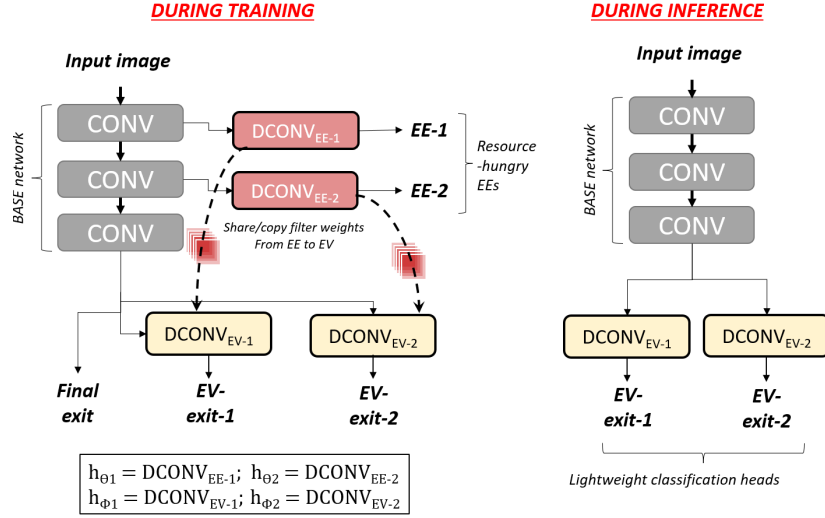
DURING TRAINING

Input image

BASE network

CONV

CONV

CONV

DCONV$_{EE-1}$

EE-1

DCONV$_{EE-2}$

EE-2

Resource -hungry EEs

Share/copy filter weights From EE to EV

DCONV$_{EV-1}$

DCONV$_{EV-2}$

Final exit

EV-exit-1

EV-exit-2

$h_{\Theta 1} = DCONV_{EE-1}$; $h_{\Theta 2} = DCONV_{EE-2}$
$h_{\Phi 1} = DCONV_{EV-1}$; $h_{\Phi 2} = DCONV_{EV-2}$

DURING INFERENCE

Input image

BASE network

CONV

CONV

CONV

DCONV$_{EV-1}$

DCONV$_{EV-2}$

EV-exit-1

EV-exit-2

Lightweight classification heads